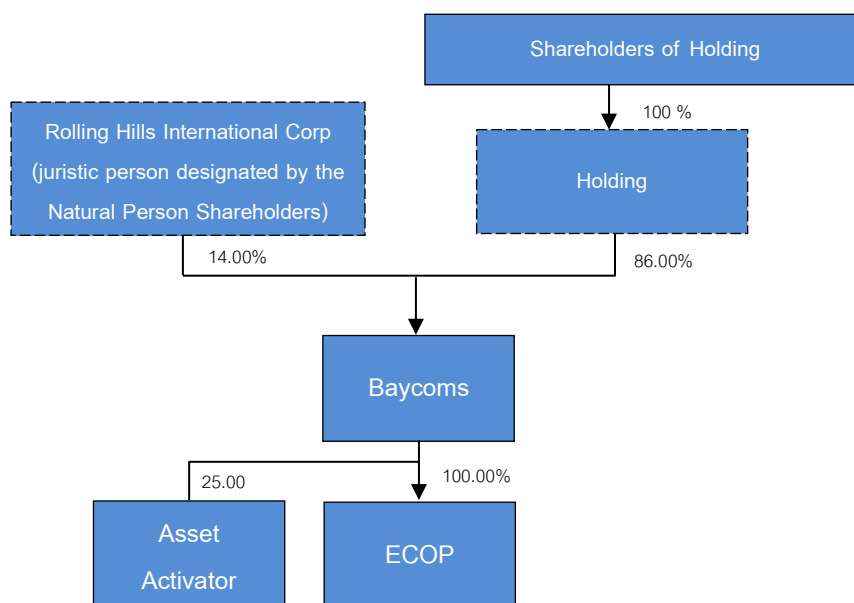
Shareholders of Holding

100 %

Rolling Hills International Corp (juristic person designated by the Natural Person Shareholders)

Holding

14.00%

86.00%

Baycoms

25.00

100.00%

Asset Activator

ECOP